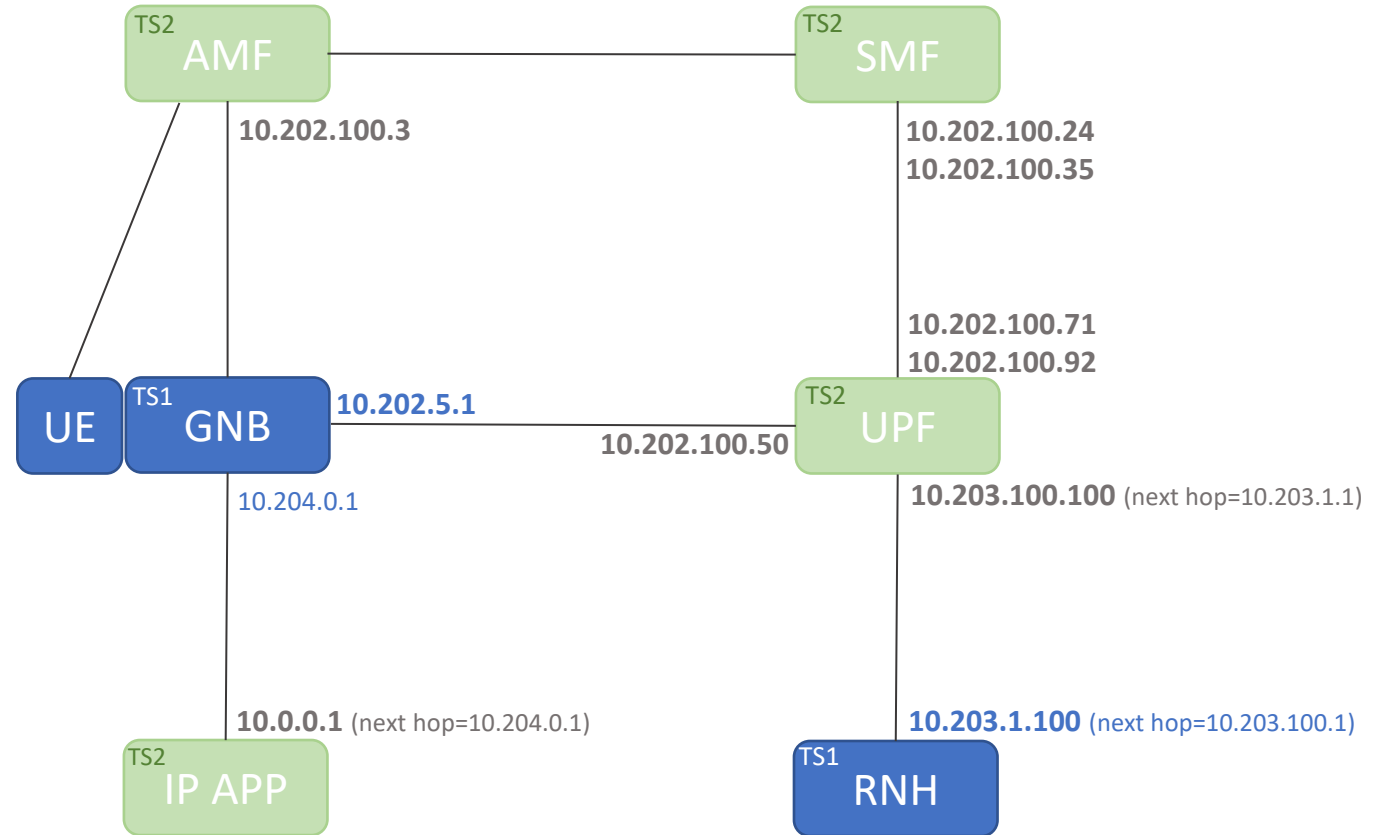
TS2
AMF

TS2
SMF

10.202.100.3

10.202.100.24
10.202.100.35

10.202.100.71
10.202.100.92

UE

TS1
GNB

10.202.5.1

10.202.100.50

TS2
UPF

10.204.0.1

10.203.100.100 (next hop=10.203.1.1)

10.0.0.1 (next hop=10.204.0.1)

10.203.1.100 (next hop=10.203.100.1)

TS2
IP APP

TS1
RNH